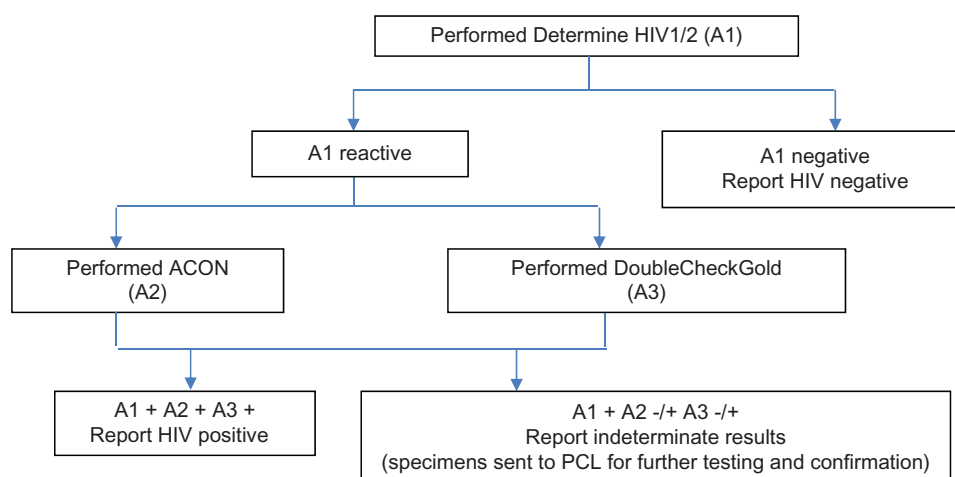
Performed Determine HIV1/2 (A1)

A1 reactive

A1 negative
Report HIV negative

Performed ACON
(A2)

Performed DoubleCheckGold
(A3)

A1 + A2 + A3 +
Report HIV positive

A1 + A2 -/+ A3 -/+
Report indeterminate results
(specimens sent to PCL for further testing and confirmation)